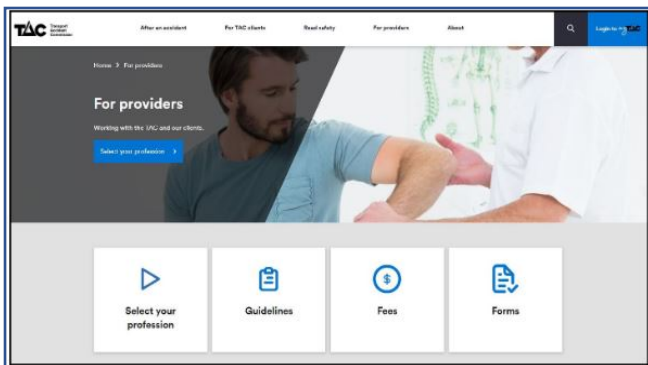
TAC Transport Accident Commission

After an accident

For TAC clients

Road safety

For providers

About

Login to myTAC

Home > For providers

For providers

Working with the TAC and our clients.

Select your profession >

Select your profession

Guidelines

$

Fees

Forms